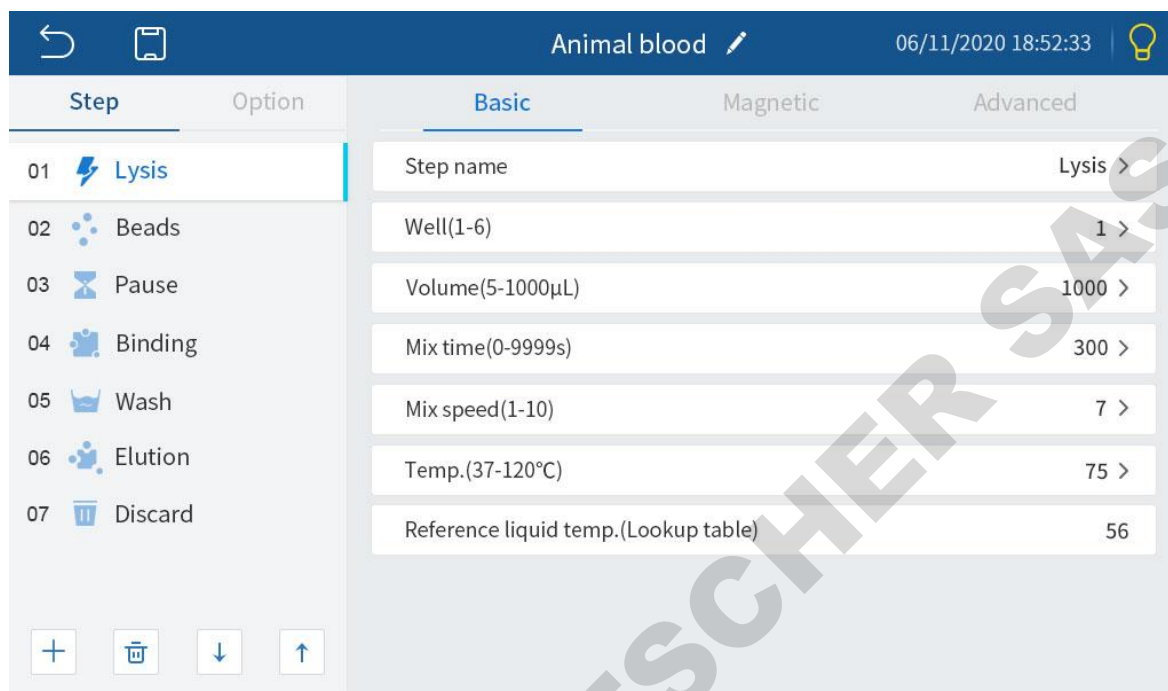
Animal blood
06/11/2020 18:52:33

Step
Option

Basic
Magnetic
Advanced

01 Lysis
02 Beads
03 Pause
04 Binding
05 Wash
06 Elution
07 Discard

| | |
|---|---|
| Step name | Lysis > |
| Well(1-6) | 1 > |
| Volume(5-1000µL) | 1000 > |
| Mix time(0-9999s) | 300 > |
| Mix speed(1-10) | 7 > |
| Temp.(37-120°C) | 75 > |
| Reference liquid temp.(Lookup table) | 56 |

+ ↓ ↑

SCHER SAS